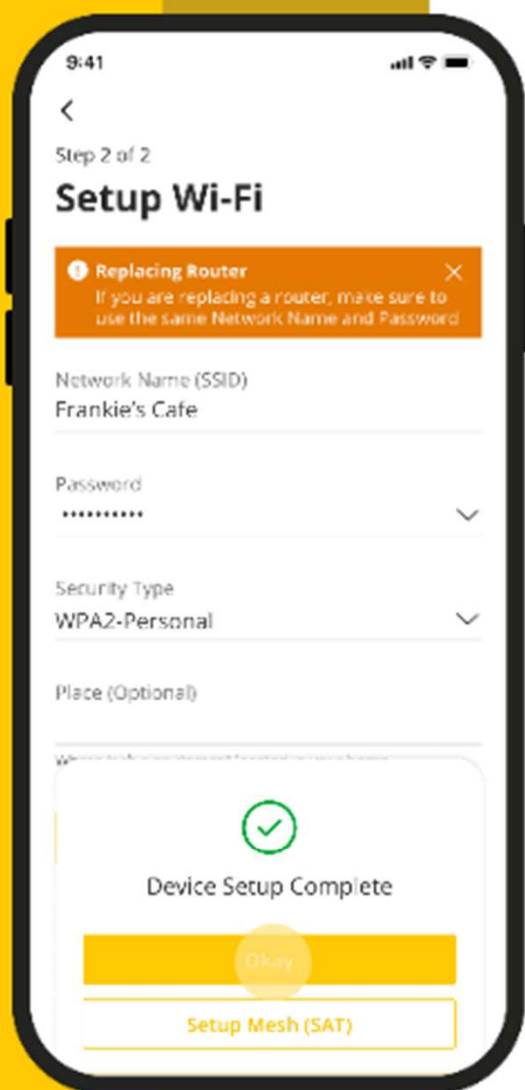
9:41

Step 2 of 2

Setup Wi-Fi

Replacing Router
If you are replacing a router, make sure to use the same Network Name and Password

Network Name (SSID)
Frankie's Cafe

Password
•••••••••••

Security Type
WPA2-Personal

Place (Optional)

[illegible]

Device Setup Complete

Okay

Setup Mesh (SAT)